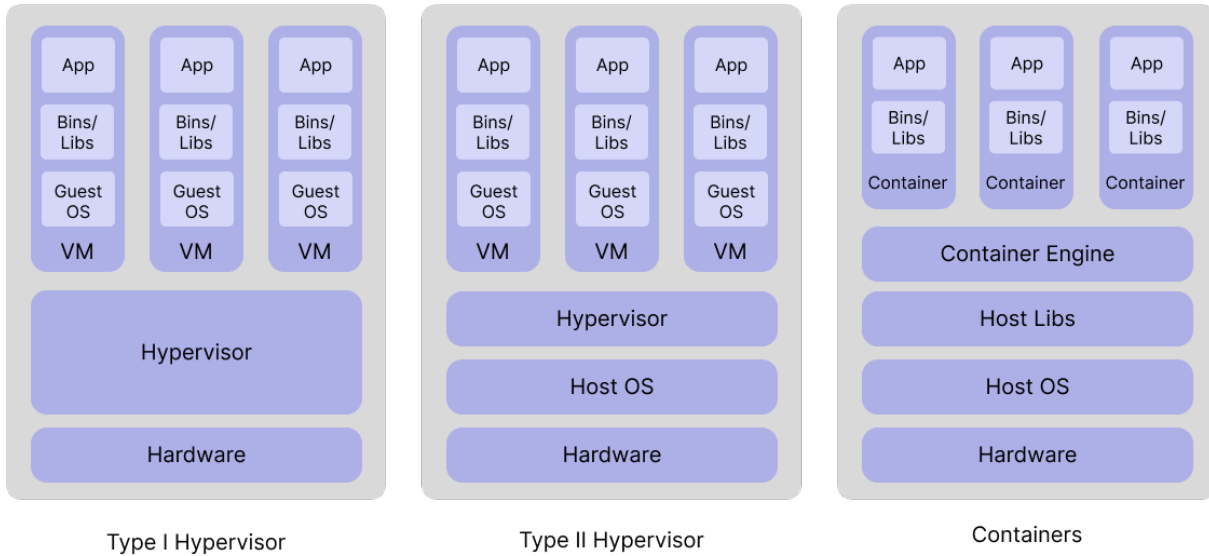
App
Bins/
Libs
Guest
OS
VM

App
Bins/
Libs
Guest
OS
VM

App
Bins/
Libs
Guest
OS
VM

Hypervisor

Hardware

Type I Hypervisor

App
Bins/
Libs
Guest
OS
VM

App
Bins/
Libs
Guest
OS
VM

App
Bins/
Libs
Guest
OS
VM

Hypervisor

Host OS

Hardware

Type II Hypervisor

App
Bins/
Libs
Container

App
Bins/
Libs
Container

App
Bins/
Libs
Container

Container Engine

Host Libs

Host OS

Hardware

Containers